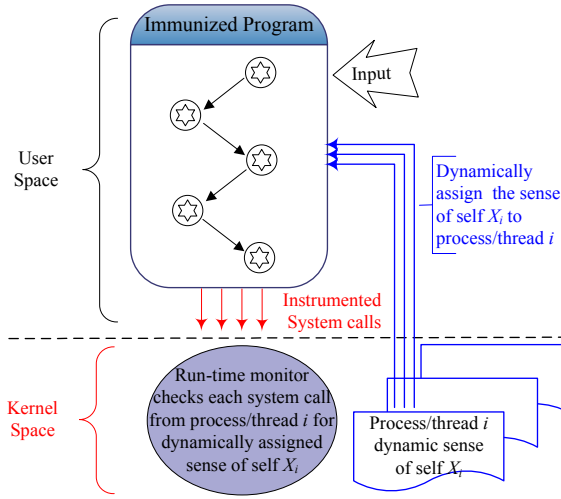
Immunized Program

Input

User Space

Dynamically assign the sense of self $X_i$ to process/thread $i$

Instrumented System calls

Kernel Space

Run-time monitor checks each system call from process/thread $i$ for dynamically assigned sense of self $X_i$

Process/thread $i$ dynamic sense of self $X_i$